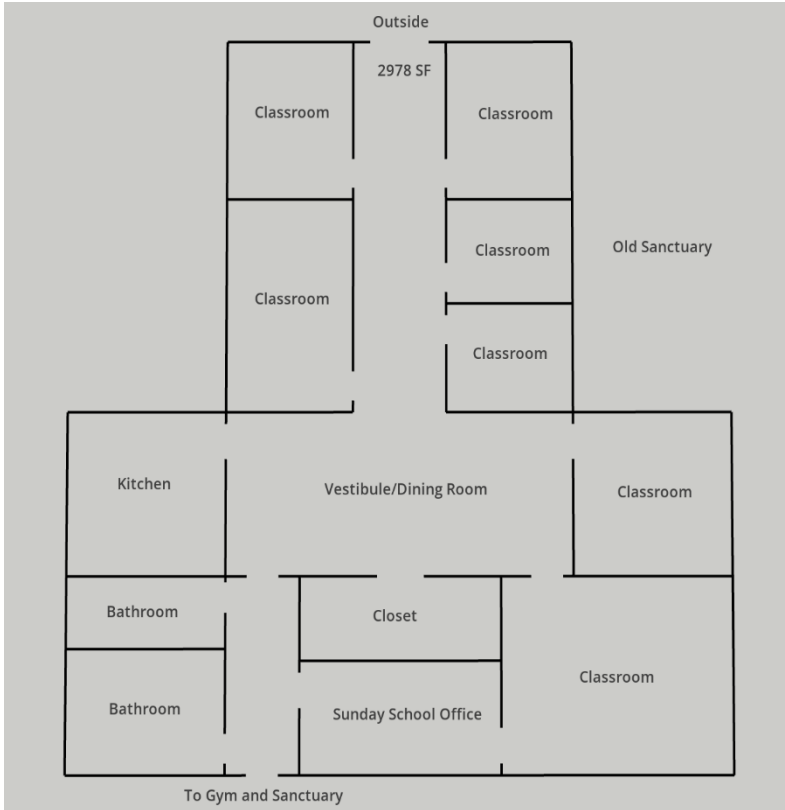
Outside

2978 SF

Classroom

Classroom

Classroom

Old Sanctuary

Classroom

Classroom

Kitchen

Vestibule/Dining Room

Classroom

Bathroom

Closet

Classroom

Bathroom

Sunday School Office

To Gym and Sanctuary